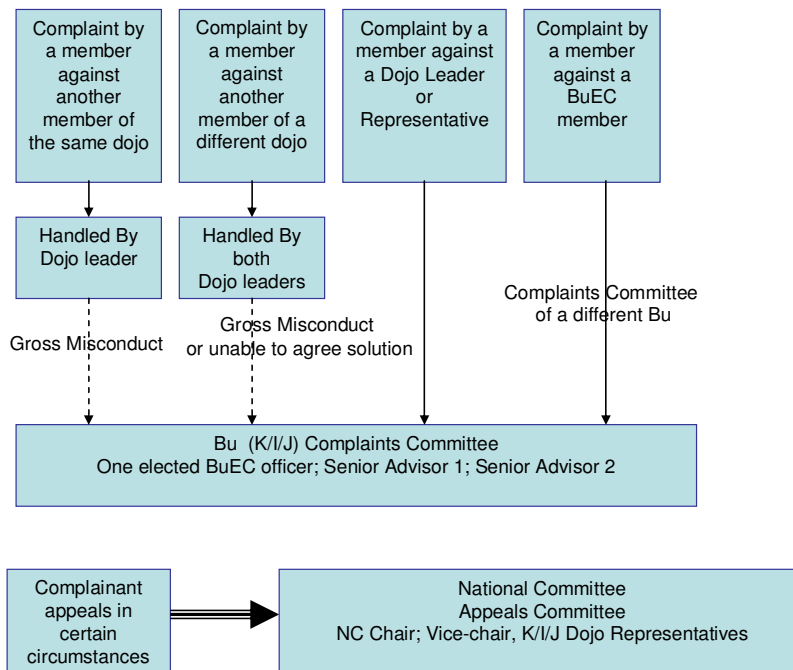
Complaint by a member against another member of the same dojo

Complaint by a member against another member of a different dojo

Complaint by a member against a Dojo Leader or Representative

Complaint by a member against a BuEC member

Handled By Dojo leader

Handled By both Dojo leaders

Complaints Committee of a different Bu

Gross Misconduct

Gross Misconduct or unable to agree solution

Bu (K/I/J) Complaints Committee
One elected BuEC officer; Senior Advisor 1; Senior Advisor 2

Complainant appeals in certain circumstances

National Committee
Appeals Committee
NC Chair; Vice-chair, K/I/J Dojo Representatives